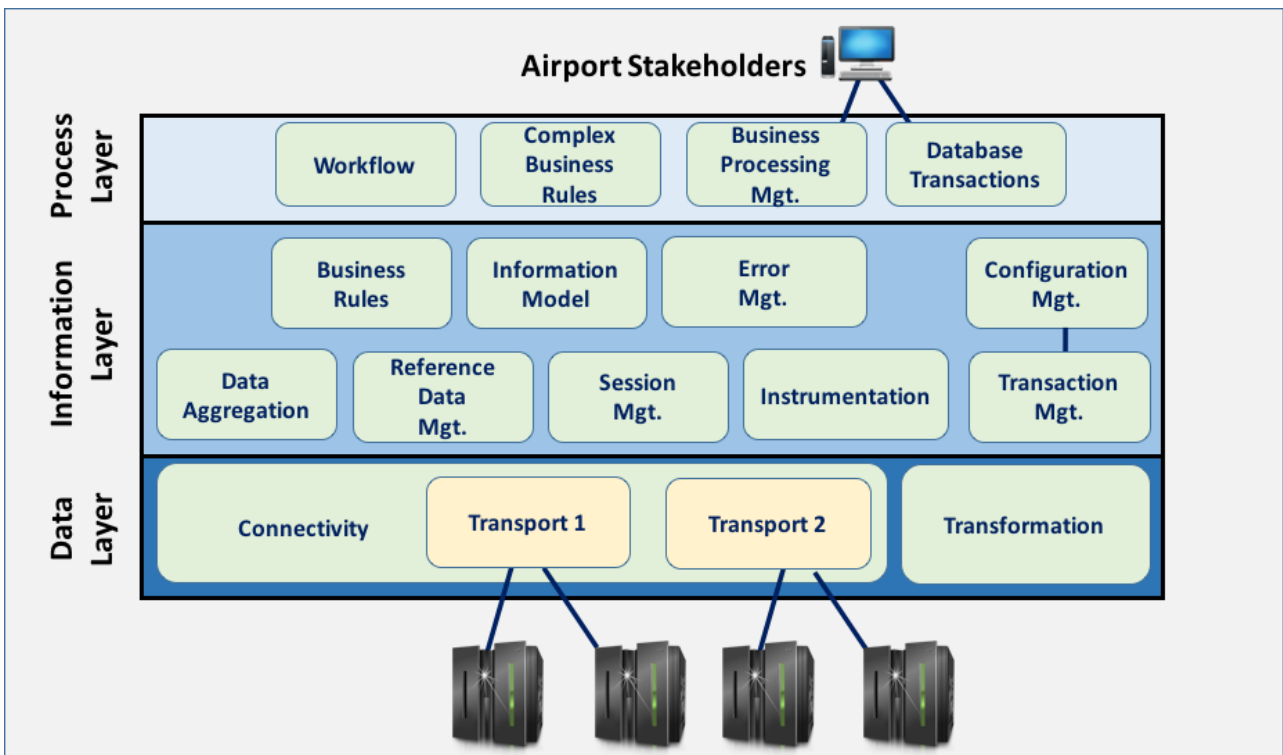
Airport Stakeholders

Process Layer

Workflow

Complex Business Rules

Business Processing Mgt.

Database Transactions

Information Layer

Business Rules

Information Model

Error Mgt.

Configuration Mgt.

Data Aggregation

Reference Data Mgt.

Session Mgt.

Instrumentation

Transaction Mgt.

Data Layer

Connectivity

Transport 1

Transport 2

Transformation